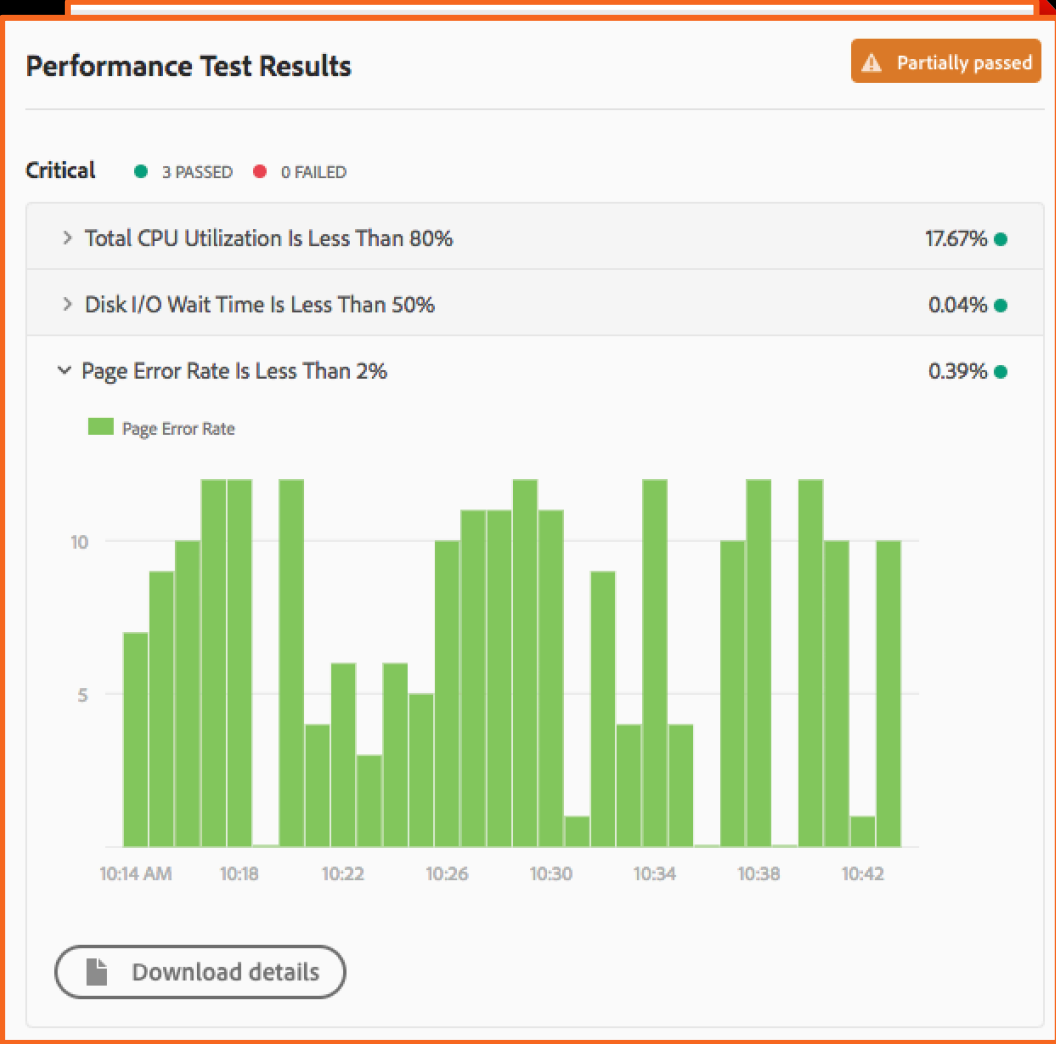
Performance Test Results

Partially passed

Critical 3 PASSED 0 FAILED

Total CPU Utilization Is Less Than 80% 17.67%

Disk I/O Wait Time Is Less Than 50% 0.04%

Page Error Rate Is Less Than 2% 0.39%

Page Error Rate

10

5

10:14 AM 10:18 10:22 10:26 10:30 10:34 10:38 10:42

Download details